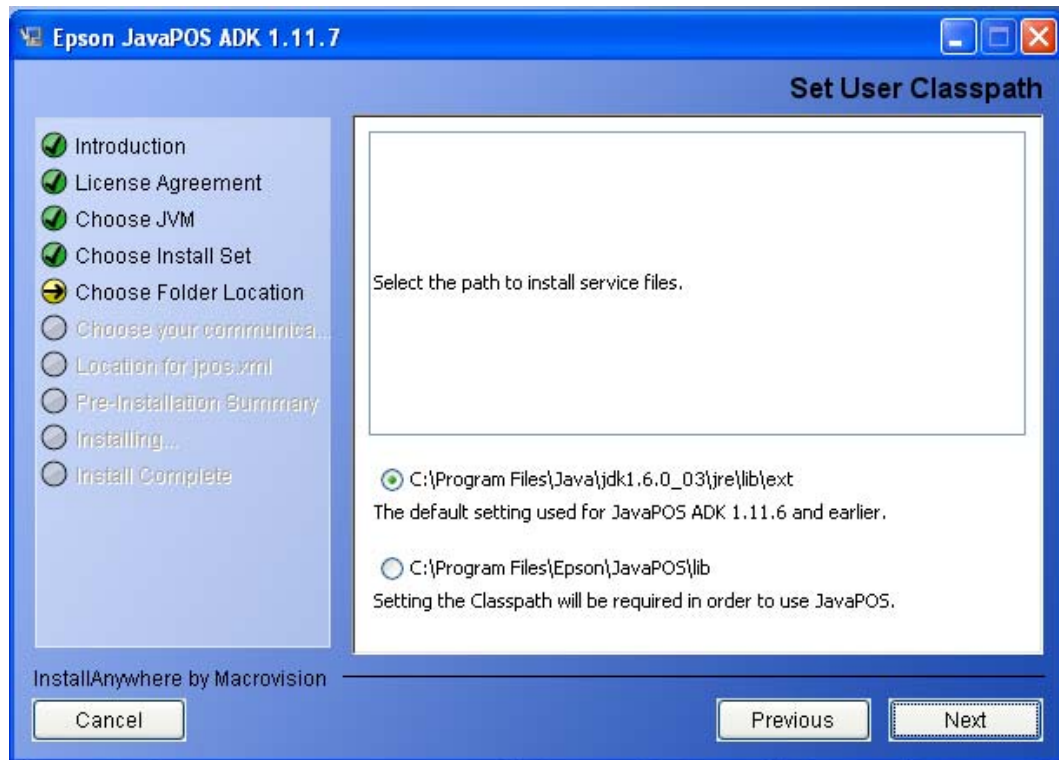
Epson JavaPOS ADK 1.11.7

Set User Classpath

Introduction
License Agreement
Choose JVM
Choose Install Set
Choose Folder Location
Choose your communica...
Location for jpos.xml
Pre-Installation Summary
Installing...
Install Complete

Select the path to install service files.

C:\Program Files\Java\jdk1.6.0_03\jre\lib\ext
The default setting used for JavaPOS ADK 1.11.6 and earlier.

C:\Program Files\Epson\JavaPOS\lib
Setting the Classpath will be required in order to use JavaPOS.

InstallAnywhere by Macrovision

Cancel

Previous

Next